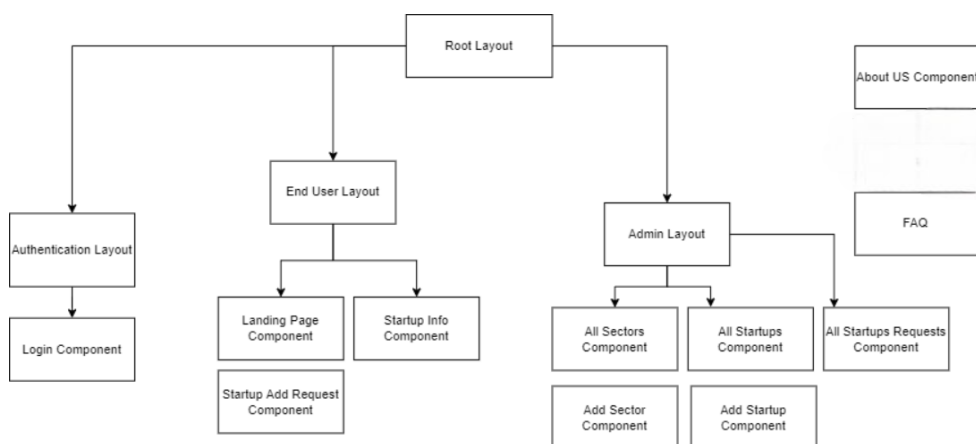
Root Layout

About US Component

Authentication Layout

Login Component

End User Layout

Landing Page Component

Startup Info Component

Startup Add Request Component

Admin Layout

All Sectors Component

All Startups Component

All Startups Requests Component

Add Sector Component

Add Startup Component

FAQ